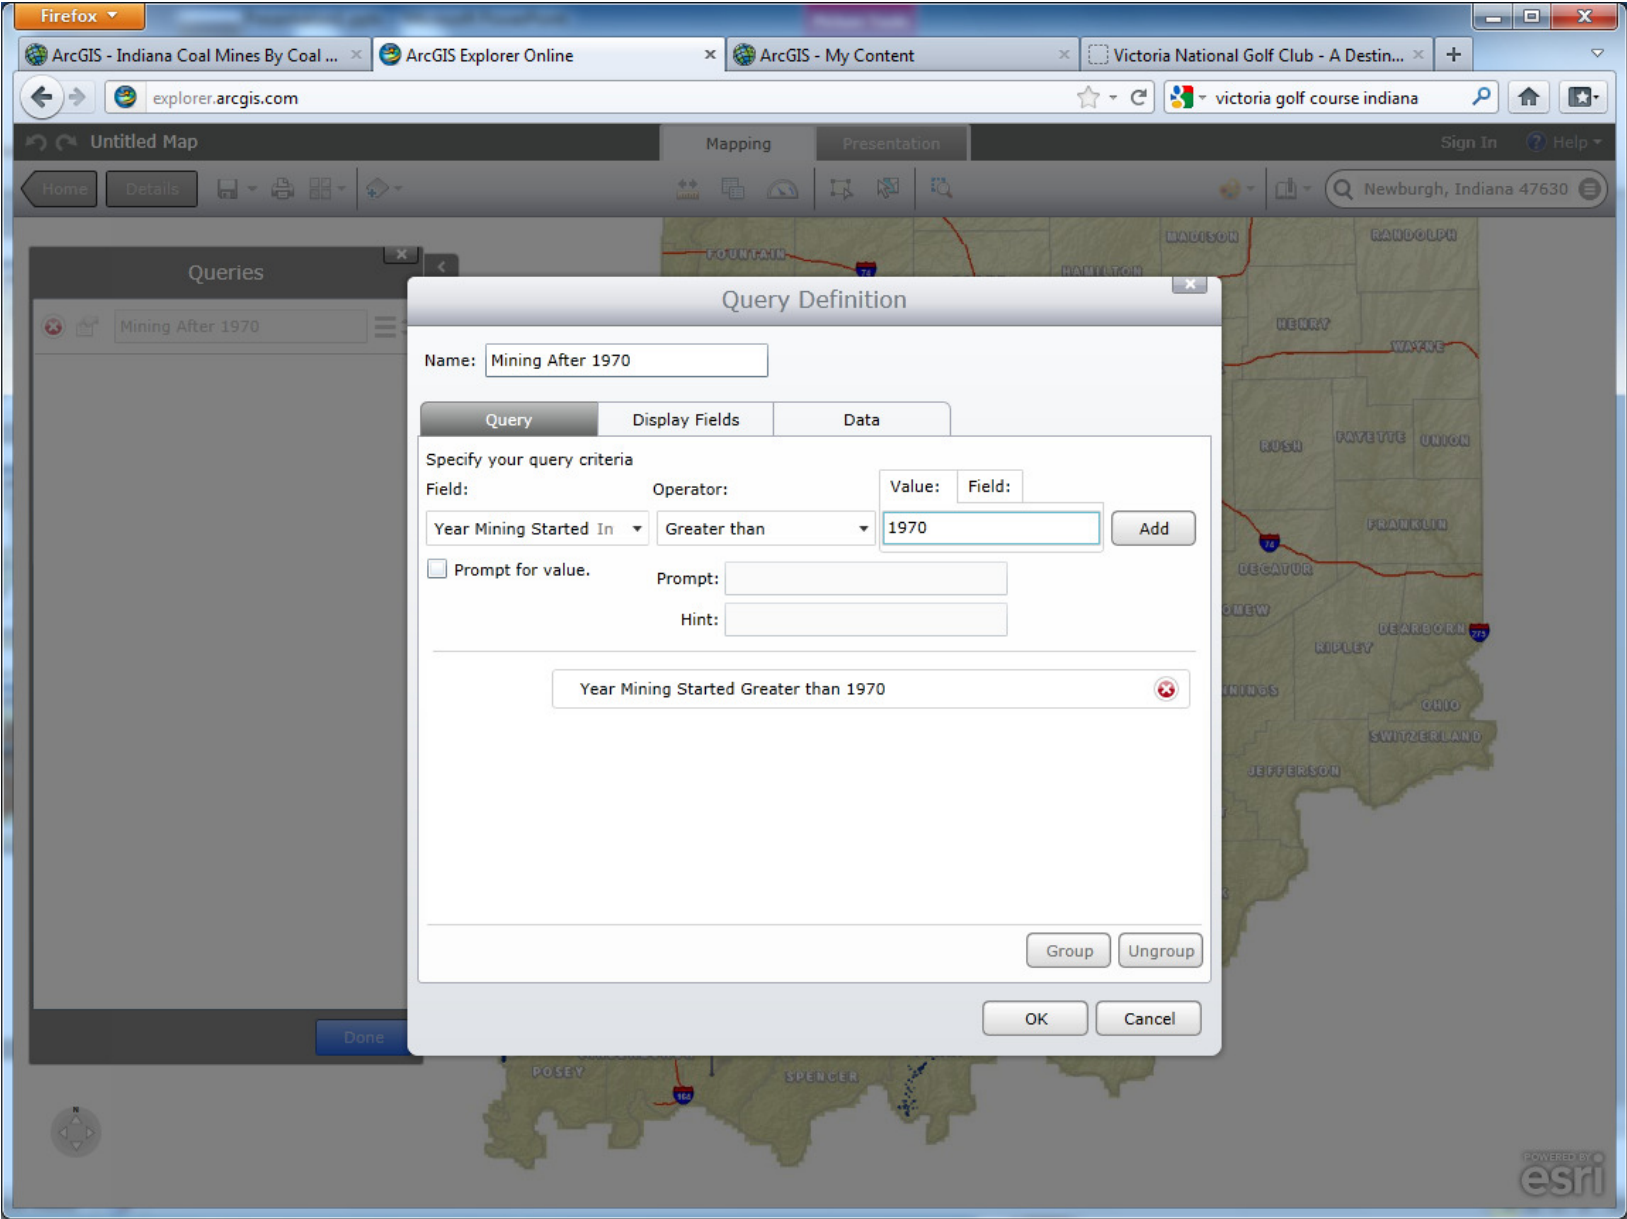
Firefox

ArcGIS - Indiana Coal Mines By Coal ... ×
ArcGIS Explorer Online ×
ArcGIS - My Content ×
Victoria National Golf Club - A Destin... ×
+

explorer.arcgis.com
victoria golf course indiana

Untitled Map
Mapping
Presentation
Sign In
Help

Home
Details
Newburgh, Indiana 47630

Queries
Mining After 1970
Done

FOUNTAIN
MADISON
RANDOLPH
HAMILTON
HENRY
WAYNE
RUSH
FAYETTE
UNION
FRANKLIN
DECATUR
DEARBORN
RIPLEY
OHIO
SWITZERLAND
JEFFERSON
POSEY
SPENCER

Query Definition

Name: Mining After 1970

Query
Display Fields
Data

Specify your query criteria
Field:
Operator:
Value:
Field:
Year Mining Started In
Greater than
1970
Add
Prompt for value.
Prompt:
Hint:

Year Mining Started Greater than 1970

Group
Ungroup

OK
Cancel

POWERED BY esri